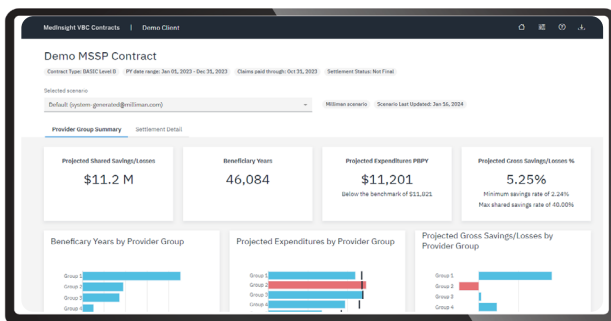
MedInsight VBC Contracts | Demo Client

Demo MSSP Contract

Contract Type: BASIC Level B PY date range: Jan 05, 2023 - Dec 31, 2023 Claims paid through: Oct 31, 2023 Settlement Status: Not Final

Selected scenario

Default (system-generated@milliman.com)

Milliman scenario Scenario Last Updated: Jan 16, 2024

Provider Group Summary Settlement Detail

Projected Shared Savings/Losses
$11.2 M

Beneficiary Years
46,084

Projected Expenditures PBPY
$11,201
Below the benchmark of $11,821

Projected Gross Savings/Losses %
5.25%
Minimum savings rate of 2.24%
Max shared savings rate of 40.00%

Beneficary Years by Provider Group
Group 1
Group 2
Group 3
Group 4

Projected Expenditures by Provider Group
Group 1
Group 2
Group 3
Group 4

Projected Gross Savings/Losses by Provider Group
Group 1
Group 2
Group 3
Group 4